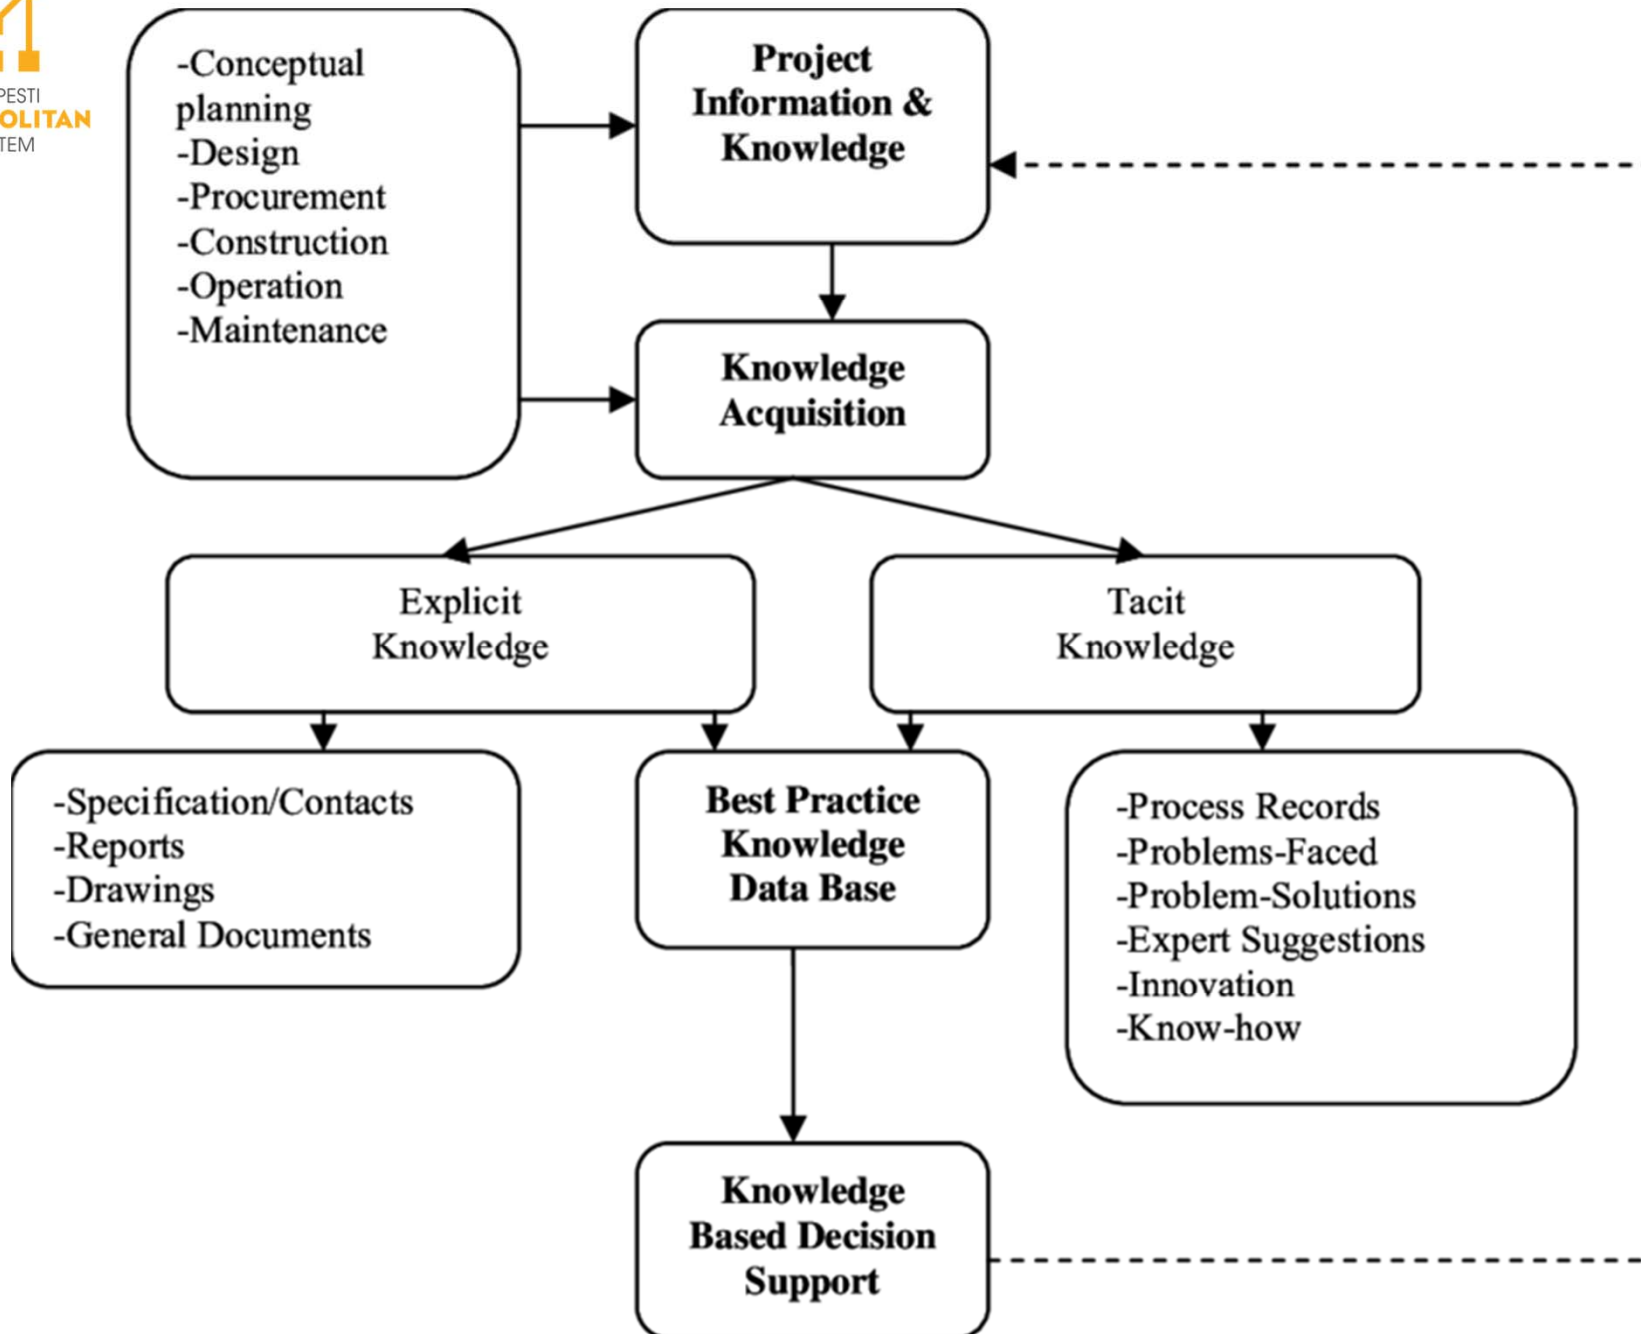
PESTI
OLITAN
TEM

-Conceptual planning
-Design
-Procurement
-Construction
-Operation
-Maintenance

Project Information & Knowledge

Knowledge Acquisition

Explicit Knowledge

Tacit Knowledge

-Specification/Contacts
-Reports
-Drawings
-General Documents

Best Practice Knowledge Data Base

-Process Records
-Problems-Faced
-Problem-Solutions
-Expert Suggestions
-Innovation
-Know-how

Knowledge Based Decision Support